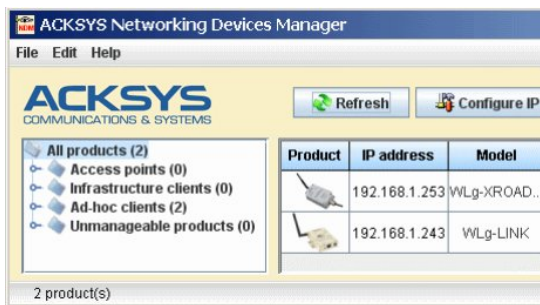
ACKSYS Networking Devices Manager

File Edit Help

ACKSYS
COMMUNICATIONS & SYSTEMS

Refresh

Configure IP

All products (2)
Access points (0)
Infrastructure clients (0)
Ad-hoc clients (2)
Unmanageable products (0)

| Product | IP address | Model |
|---|---|---|
| | 192.168.1.253 | WLg-XROAD... |
| | 192.168.1.243 | WLg-LINK |

2 product(s)